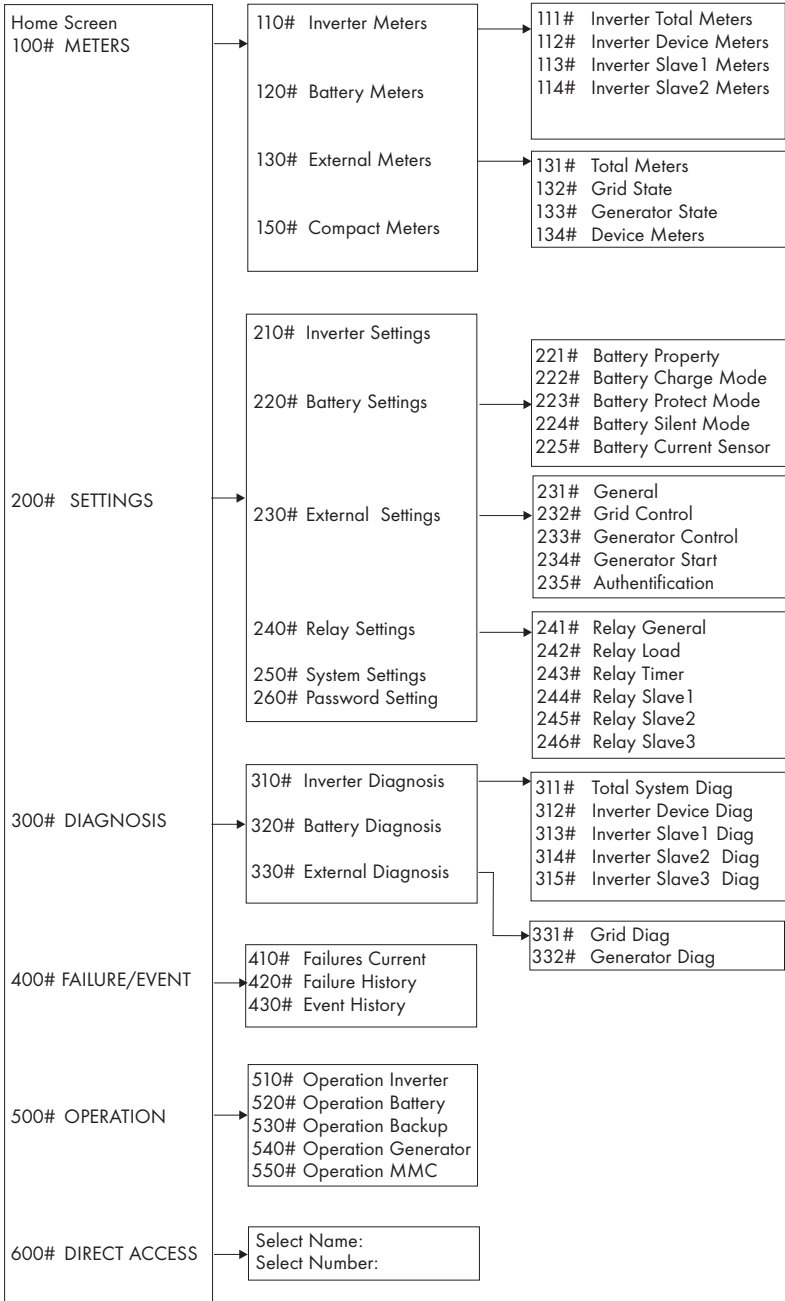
Home Screen
100# METERS

110# Inverter Meters

111# Inverter Total Meters
112# Inverter Device Meters
113# Inverter Slave1 Meters
114# Inverter Slave2 Meters

120# Battery Meters

130# External Meters

131# Total Meters
132# Grid State
133# Generator State
134# Device Meters

150# Compact Meters

200# SETTINGS

210# Inverter Settings

220# Battery Settings

221# Battery Property
222# Battery Charge Mode
223# Battery Protect Mode
224# Battery Silent Mode
225# Battery Current Sensor

230# External Settings

231# General
232# Grid Control
233# Generator Control
234# Generator Start
235# Authentification

240# Relay Settings

241# Relay General
242# Relay Load
243# Relay Timer
244# Relay Slave1
245# Relay Slave2
246# Relay Slave3

250# System Settings
260# Password Setting

300# DIAGNOSIS

310# Inverter Diagnosis

311# Total System Diag
312# Inverter Device Diag
313# Inverter Slave1 Diag
314# Inverter Slave2 Diag
315# Inverter Slave3 Diag

320# Battery Diagnosis
330# External Diagnosis

331# Grid Diag
332# Generator Diag

400# FAILURE/EVENT

410# Failures Current
420# Failure History
430# Event History

500# OPERATION

510# Operation Inverter
520# Operation Battery
530# Operation Backup
540# Operation Generator
550# Operation MMC

600# DIRECT ACCESS

Select Name:
Select Number: